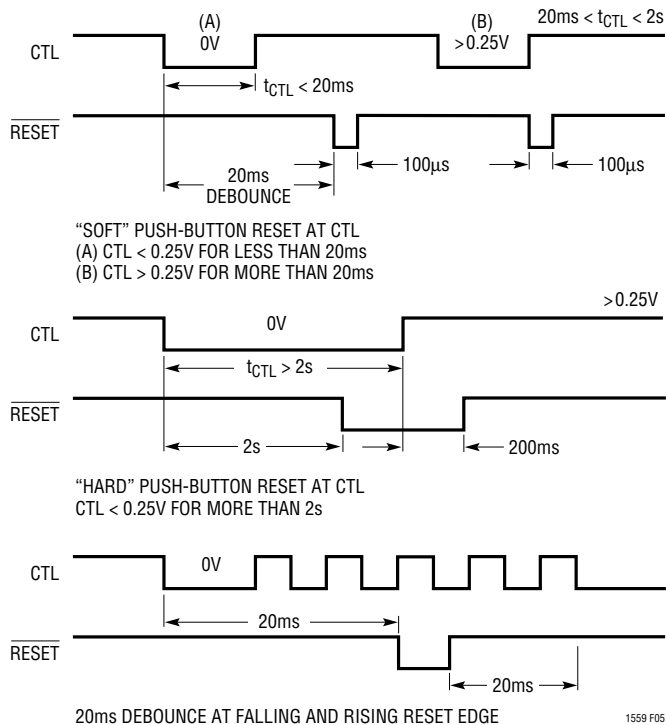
(A)
0V

(B)
>0.25V

20ms < $t_{CTL}$ < 2s

CTL

$t_{CTL}$ < 20ms

$\overline{RESET}$

100µs

100µs

20ms
DEBOUNCE

"SOFT" PUSH-BUTTON RESET AT CTL
(A) CTL < 0.25V FOR LESS THAN 20ms
(B) CTL > 0.25V FOR MORE THAN 20ms

>0.25V

CTL

0V

$t_{CTL}$ > 2s

$\overline{RESET}$

2s

200ms

"HARD" PUSH-BUTTON RESET AT CTL
CTL < 0.25V FOR MORE THAN 2s

CTL

0V

20ms

$\overline{RESET}$

20ms

20ms DEBOUNCE AT FALLING AND RISING RESET EDGE

1559 F05